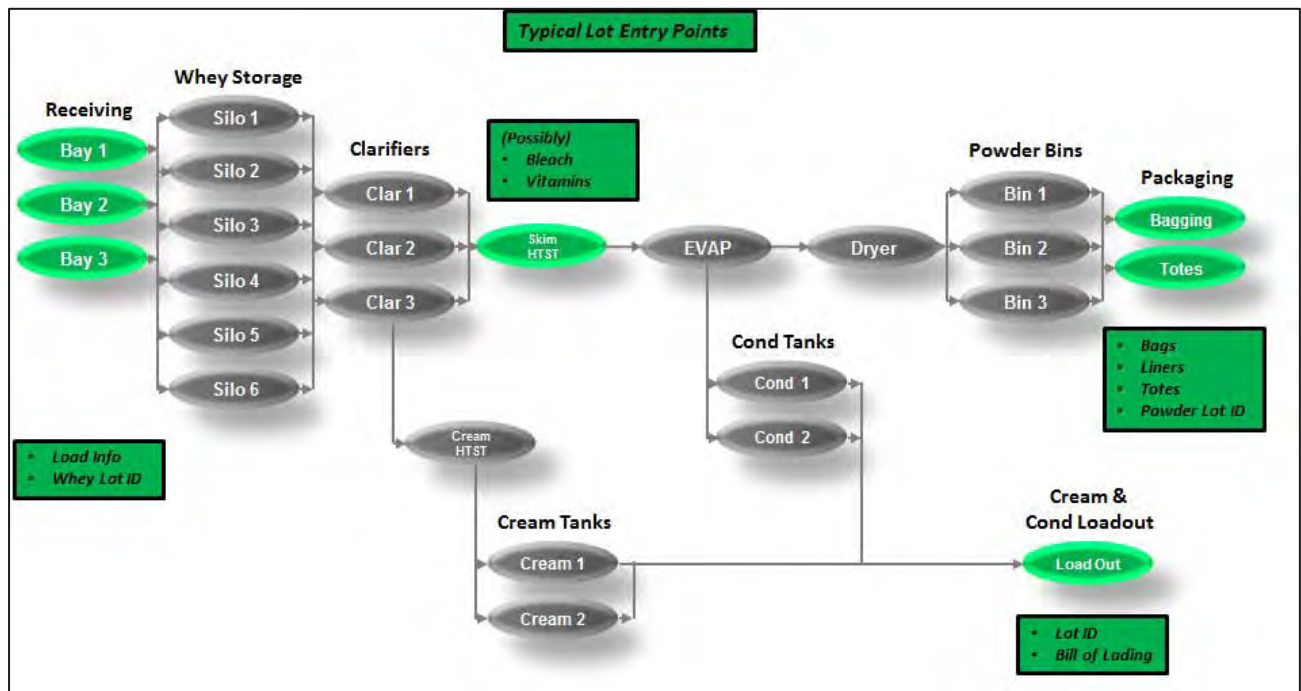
Typical Lot Entry Points

Receiving

Bay 1

Bay 2

Bay 3

Whey Storage

Silo 1

Silo 2

Silo 3

Silo 4

Silo 5

Silo 6

Clarifiers

Clar 1

Clar 2

Clar 3

(Possibly)
• Bleach
• Vitamins

Skim HTST

EVAP

Dryer

Powder Bins

Bin 1

Bin 2

Bin 3

Packaging

Bagging

Totes

• Bags
• Liners
• Totes
• Powder Lot ID

Cond Tanks

Cond 1

Cond 2

Cream HTST

• Load Info
• Whey Lot ID

Cream Tanks

Cream 1

Cream 2

Cream & Cond Loadout

Load Out

• Lot ID
• Bill of Lading